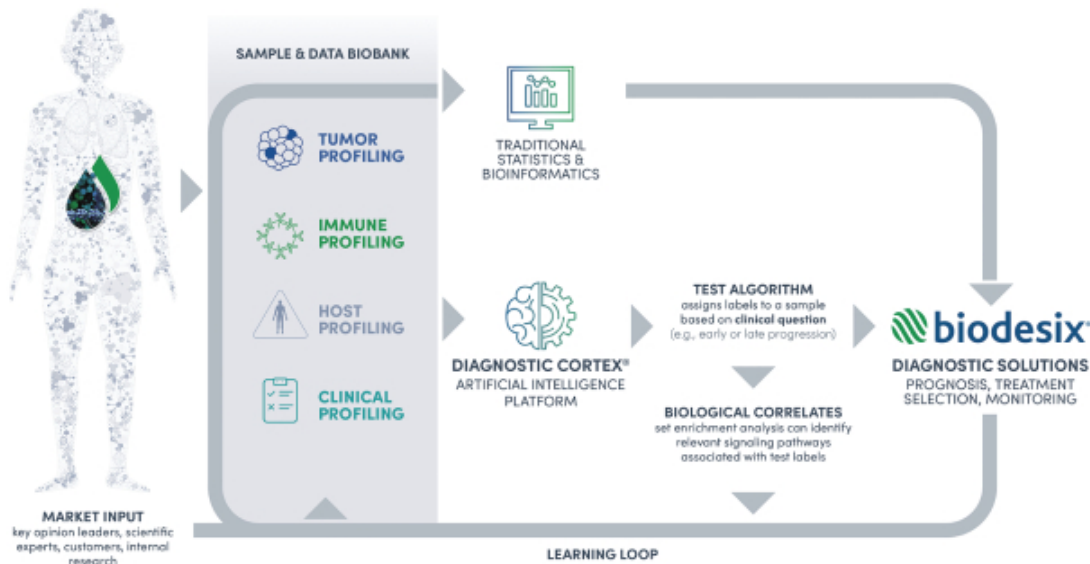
SAMPLE & DATA BIOBANK

TUMOR PROFILING

IMMUNE PROFILING

HOST PROFILING

CLINICAL PROFILING

TRADITIONAL STATISTICS & BIOINFORMATICS

DIAGNOSTIC CORTEX®
ARTIFICIAL INTELLIGENCE PLATFORM

TEST ALGORITHM
assigns labels to a sample based on clinical question (e.g., early or late progression)

BIOLOGICAL CORRELATES
set enrichment analysis can identify relevant signaling pathways associated with test labels

biodesix®
DIAGNOSTIC SOLUTIONS
PROGNOSIS, TREATMENT SELECTION, MONITORING

MARKET INPUT
key opinion leaders, scientific experts, customers, internal research

LEARNING LOOP